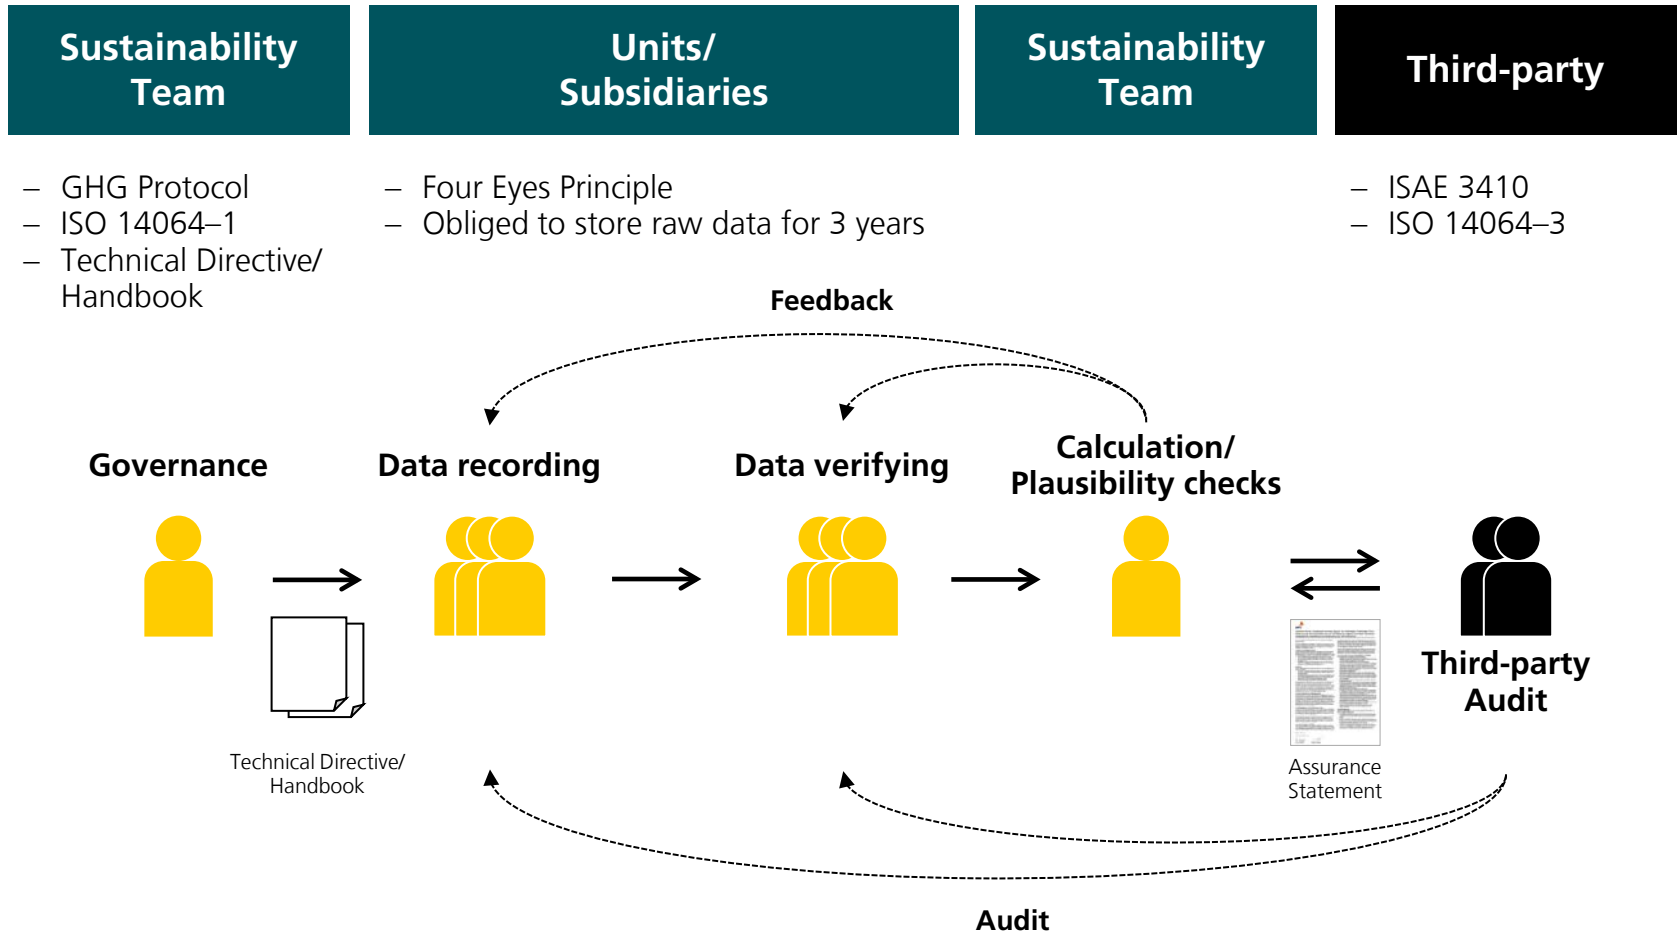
Sustainability Team

Units/ Subsidiaries

Sustainability Team

Third-party

– GHG Protocol
– ISO 14064–1
– Technical Directive/ Handbook

– Four Eyes Principle
– Obliged to store raw data for 3 years

– ISAE 3410
– ISO 14064–3

Feedback

Governance

Data recording

Data verifying

Calculation/ Plausibility checks

Technical Directive/ Handbook

Assurance Statement

Third-party Audit

Audit